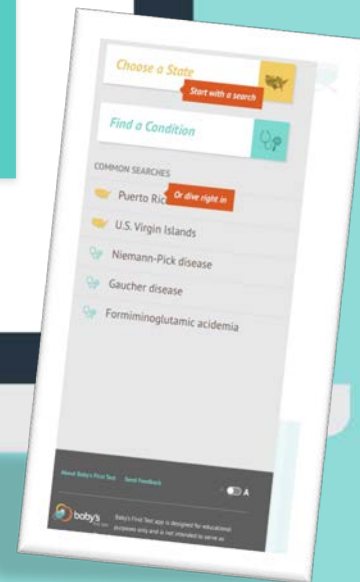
Choose a State

Start with a search

Find a Condition

COMMON SEARCHES

Puerto Ric

Or dive right in

U.S. Virgin Islands

Niemann-Pick disease

Gaucher disease

Formiminoglutamic acidemia

About Baby's First Test Send Feedback

A

baby's

Baby's First Test app is designed for educational purposes only and is not intended to serve as